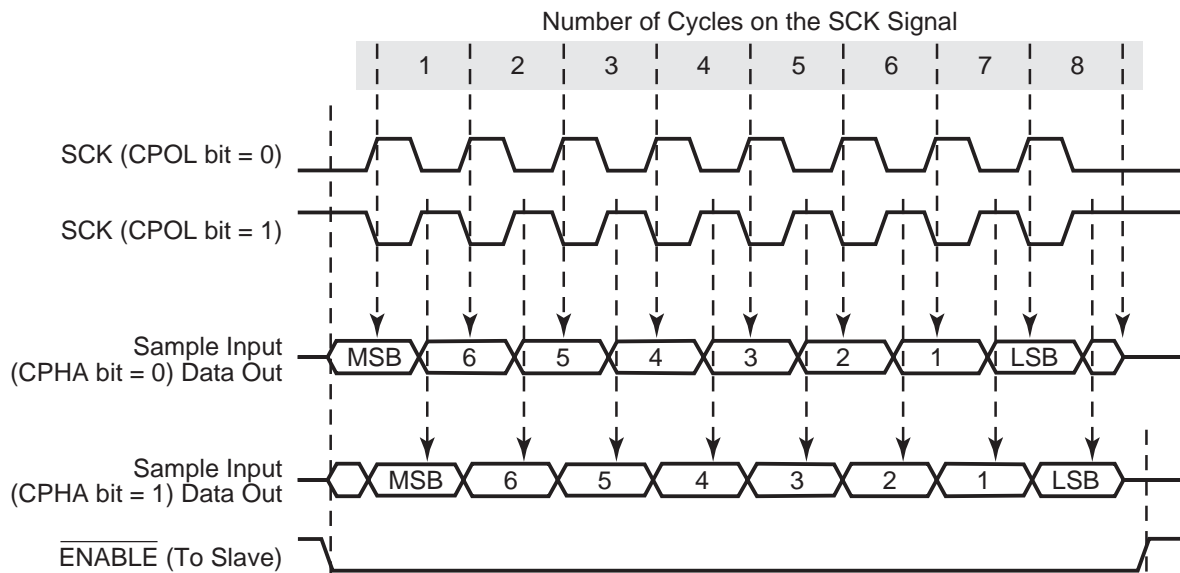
Number of Cycles on the SCK Signal

1 2 3 4 5 6 7 8

SCK (CPOL bit = 0)

SCK (CPOL bit = 1)

Sample Input (CPHA bit = 0) Data Out

MSB 6 5 4 3 2 1 LSB

Sample Input (CPHA bit = 1) Data Out

MSB 6 5 4 3 2 1 LSB

$\overline{\text{ENABLE}}$ (To Slave)